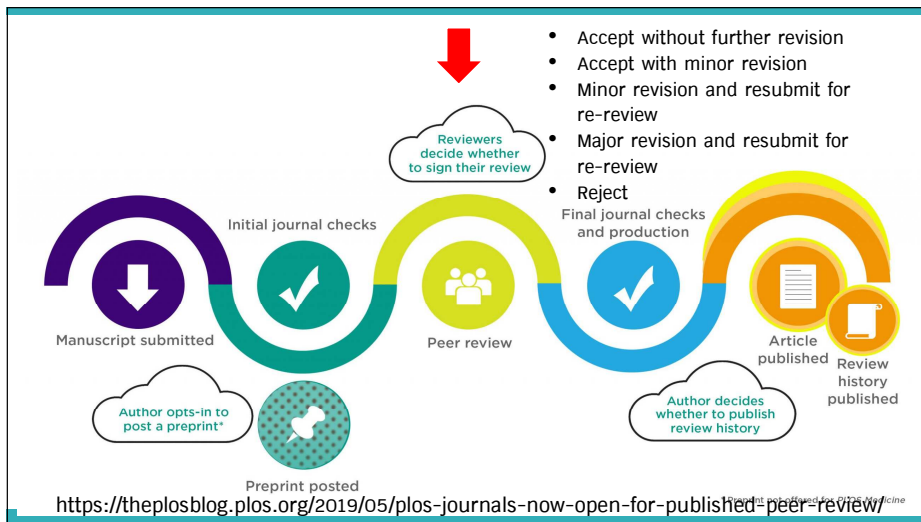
- Accept without further revision
- Accept with minor revision
- Minor revision and resubmit for re-review
- Major revision and resubmit for re-review
- Reject

Reviewers decide whether to sign their review

Initial journal checks

Final journal checks and production

Manuscript submitted

Peer review

Article published

Review history published

Author opts-in to post a preprint*

Author decides whether to publish review history

Preprint posted

*Preprint not offered for PLOS Medicine

https://theplosblog.plos.org/2019/05/plos-journals-now-open-for-published-peer-review/